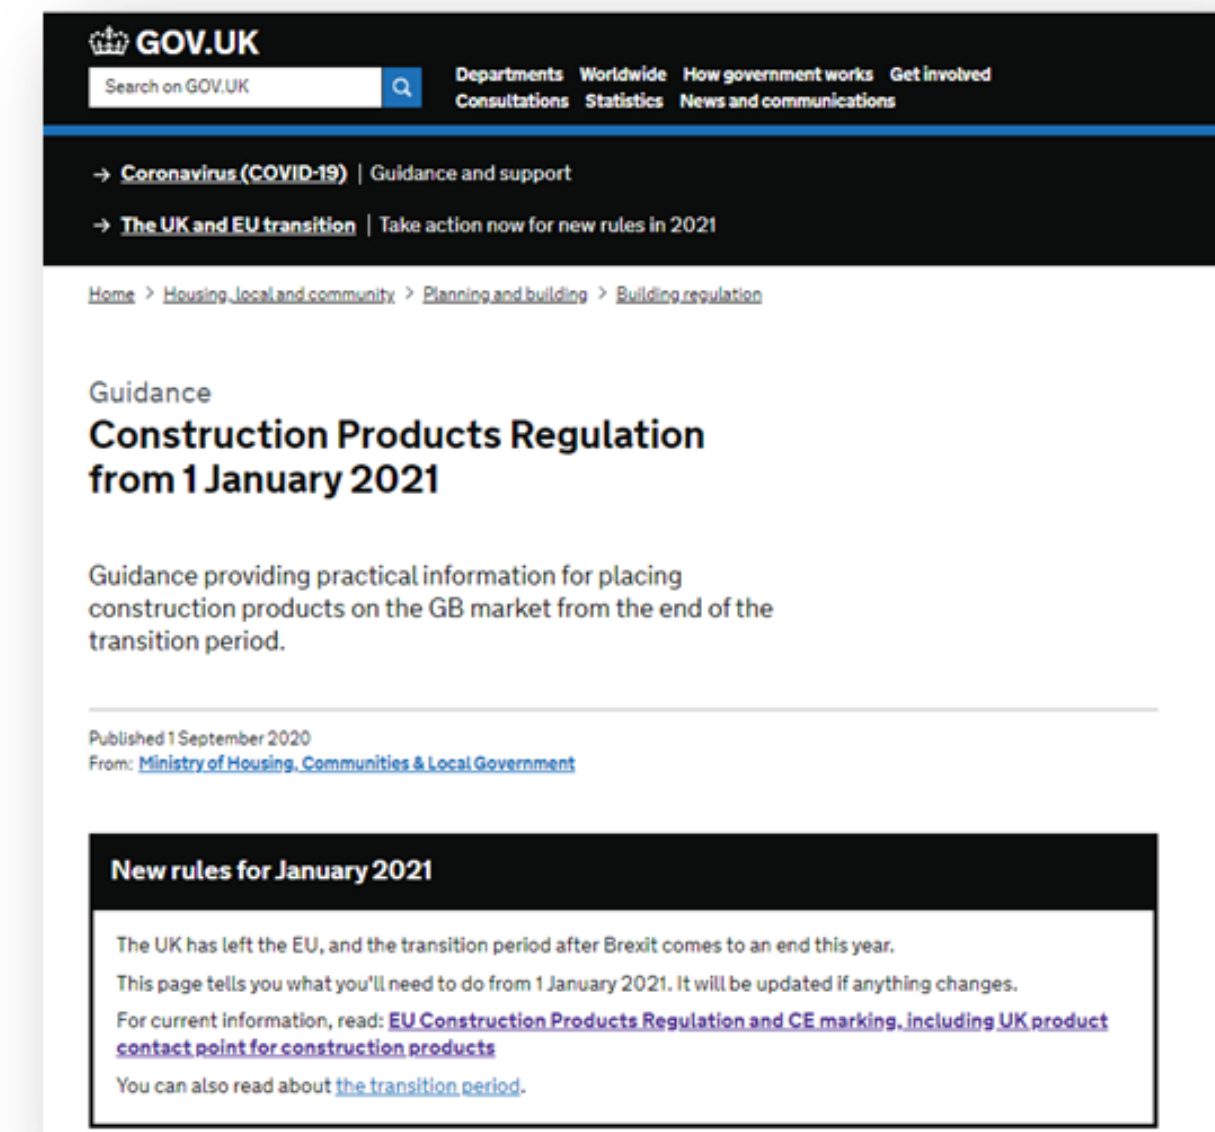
GOV.UK

Search on GOV.UK

Departments Worldwide How government works Get involved
Consultations Statistics News and communications

→ Coronavirus (COVID-19) | Guidance and support

→ The UK and EU transition | Take action now for new rules in 2021

Home > Housing, local and community > Planning and building > Building regulation

Guidance
Construction Products Regulation from 1 January 2021

Guidance providing practical information for placing construction products on the GB market from the end of the transition period.

Published 1 September 2020
From: Ministry of Housing, Communities & Local Government

New rules for January 2021

The UK has left the EU, and the transition period after Brexit comes to an end this year.

This page tells you what you'll need to do from 1 January 2021. It will be updated if anything changes.

For current information, read: EU Construction Products Regulation and CE marking, including UK product contact point for construction products

You can also read about the transition period.